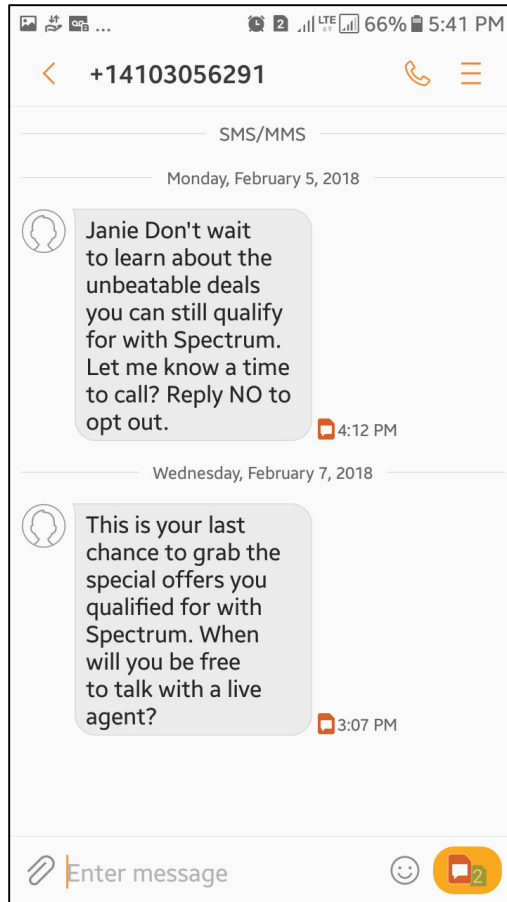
... 2 LTE 66% 5:41 PM

+14103056291

SMS/MMS

Monday, February 5, 2018

Janie Don't wait to learn about the unbeatable deals you can still qualify for with Spectrum. Let me know a time to call? Reply NO to opt out.

4:12 PM

Wednesday, February 7, 2018

This is your last chance to grab the special offers you qualified for with Spectrum. When will you be free to talk with a live agent?

3:07 PM

Enter message

2